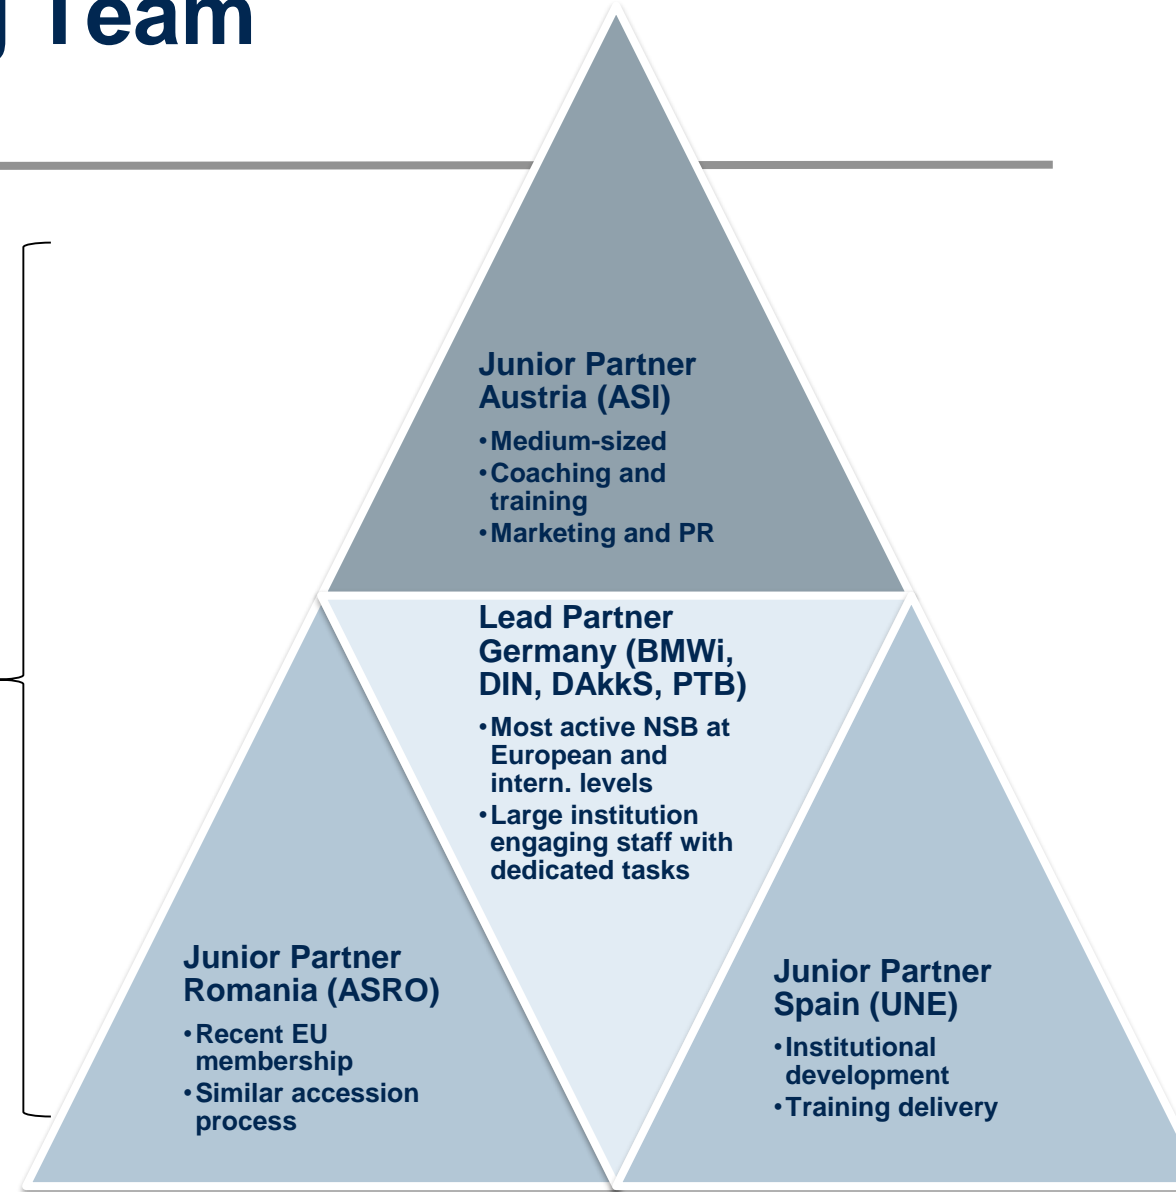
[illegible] Team

Junior Partner Austria (ASI)

• Medium-sized
• Coaching and training
• Marketing and PR

Lead Partner Germany (BMWi, DIN, DAkkS, PTB)

• Most active NSB at European and intern. levels
• Large institution engaging staff with dedicated tasks

Junior Partner Romania (ASRO)

• Recent EU membership
• Similar accession process

Junior Partner Spain (UNE)

• Institutional development
• Training delivery